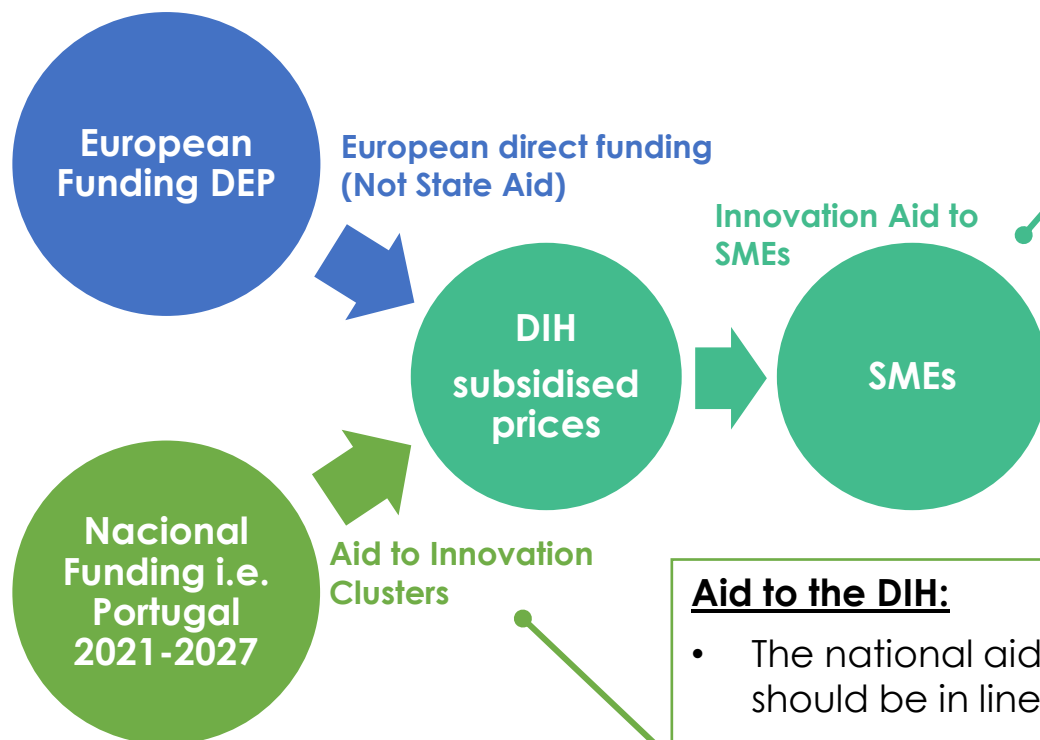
European Funding DEP

European direct funding (Not State Aid)

Innovation Aid to SMEs

DIH subsidised prices

SMEs

Nacional Funding i.e. Portugal 2021-2027

Aid to Innovation Clusters

Aid to the DIH:

• The national aid should be in line